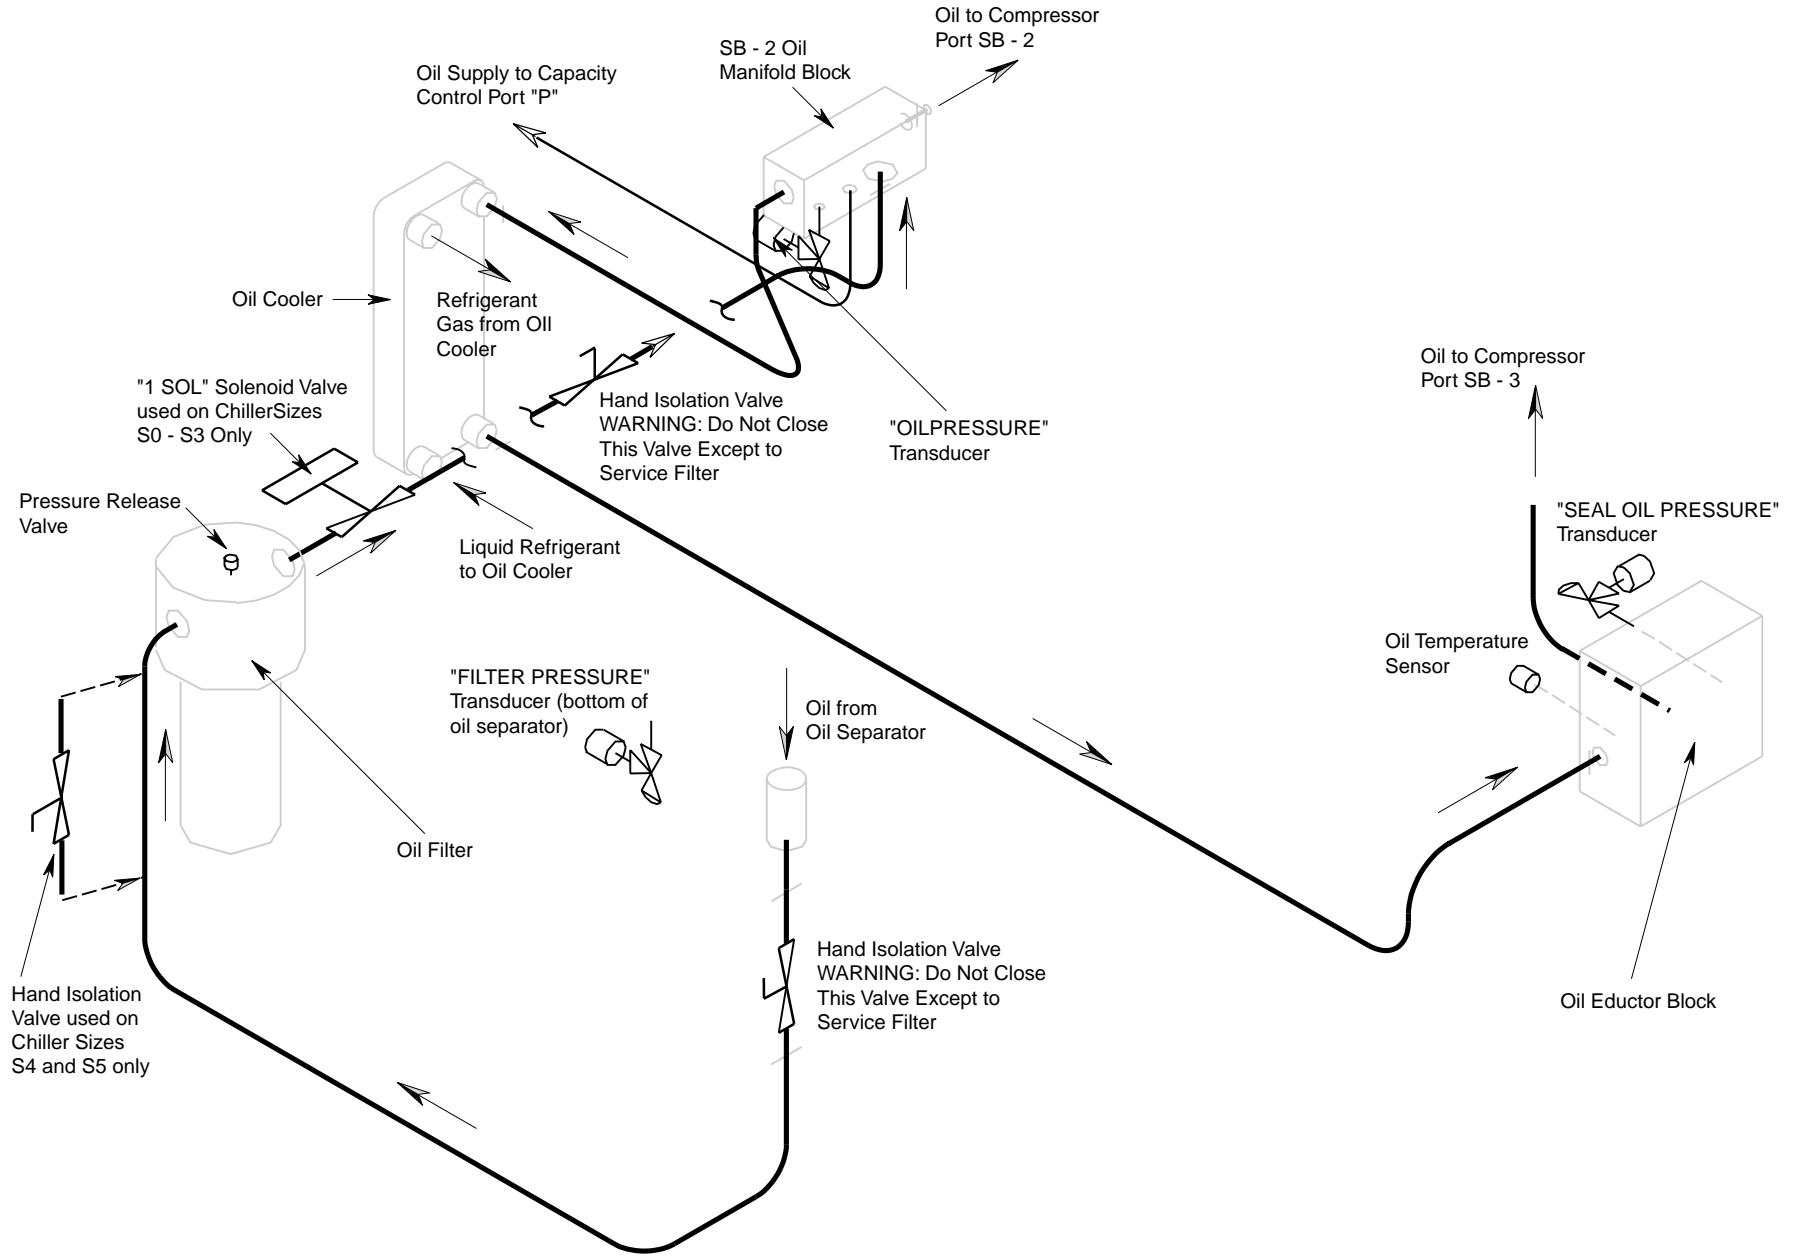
Oil to Compressor Port SB - 2

SB - 2 Oil Manifold Block

Oil Supply to Capacity Control Port "P"

Oil Cooler

Refrigerant Gas from Oil Cooler

"1 SOL" Solenoid Valve used on ChillerSizes S0 - S3 Only

Hand Isolation Valve WARNING: Do Not Close This Valve Except to Service Filter

"OILPRESSURE" Transducer

Oil to Compressor Port SB - 3

Pressure Release Valve

Liquid Refrigerant to Oil Cooler

"SEAL OIL PRESSURE" Transducer

Oil Temperature Sensor

"FILTER PRESSURE" Transducer (bottom of oil separator)

Oil from Oil Separator

Oil Filter

Hand Isolation Valve WARNING: Do Not Close This Valve Except to Service Filter

Hand Isolation Valve used on Chiller Sizes S4 and S5 only

Oil Eductor Block